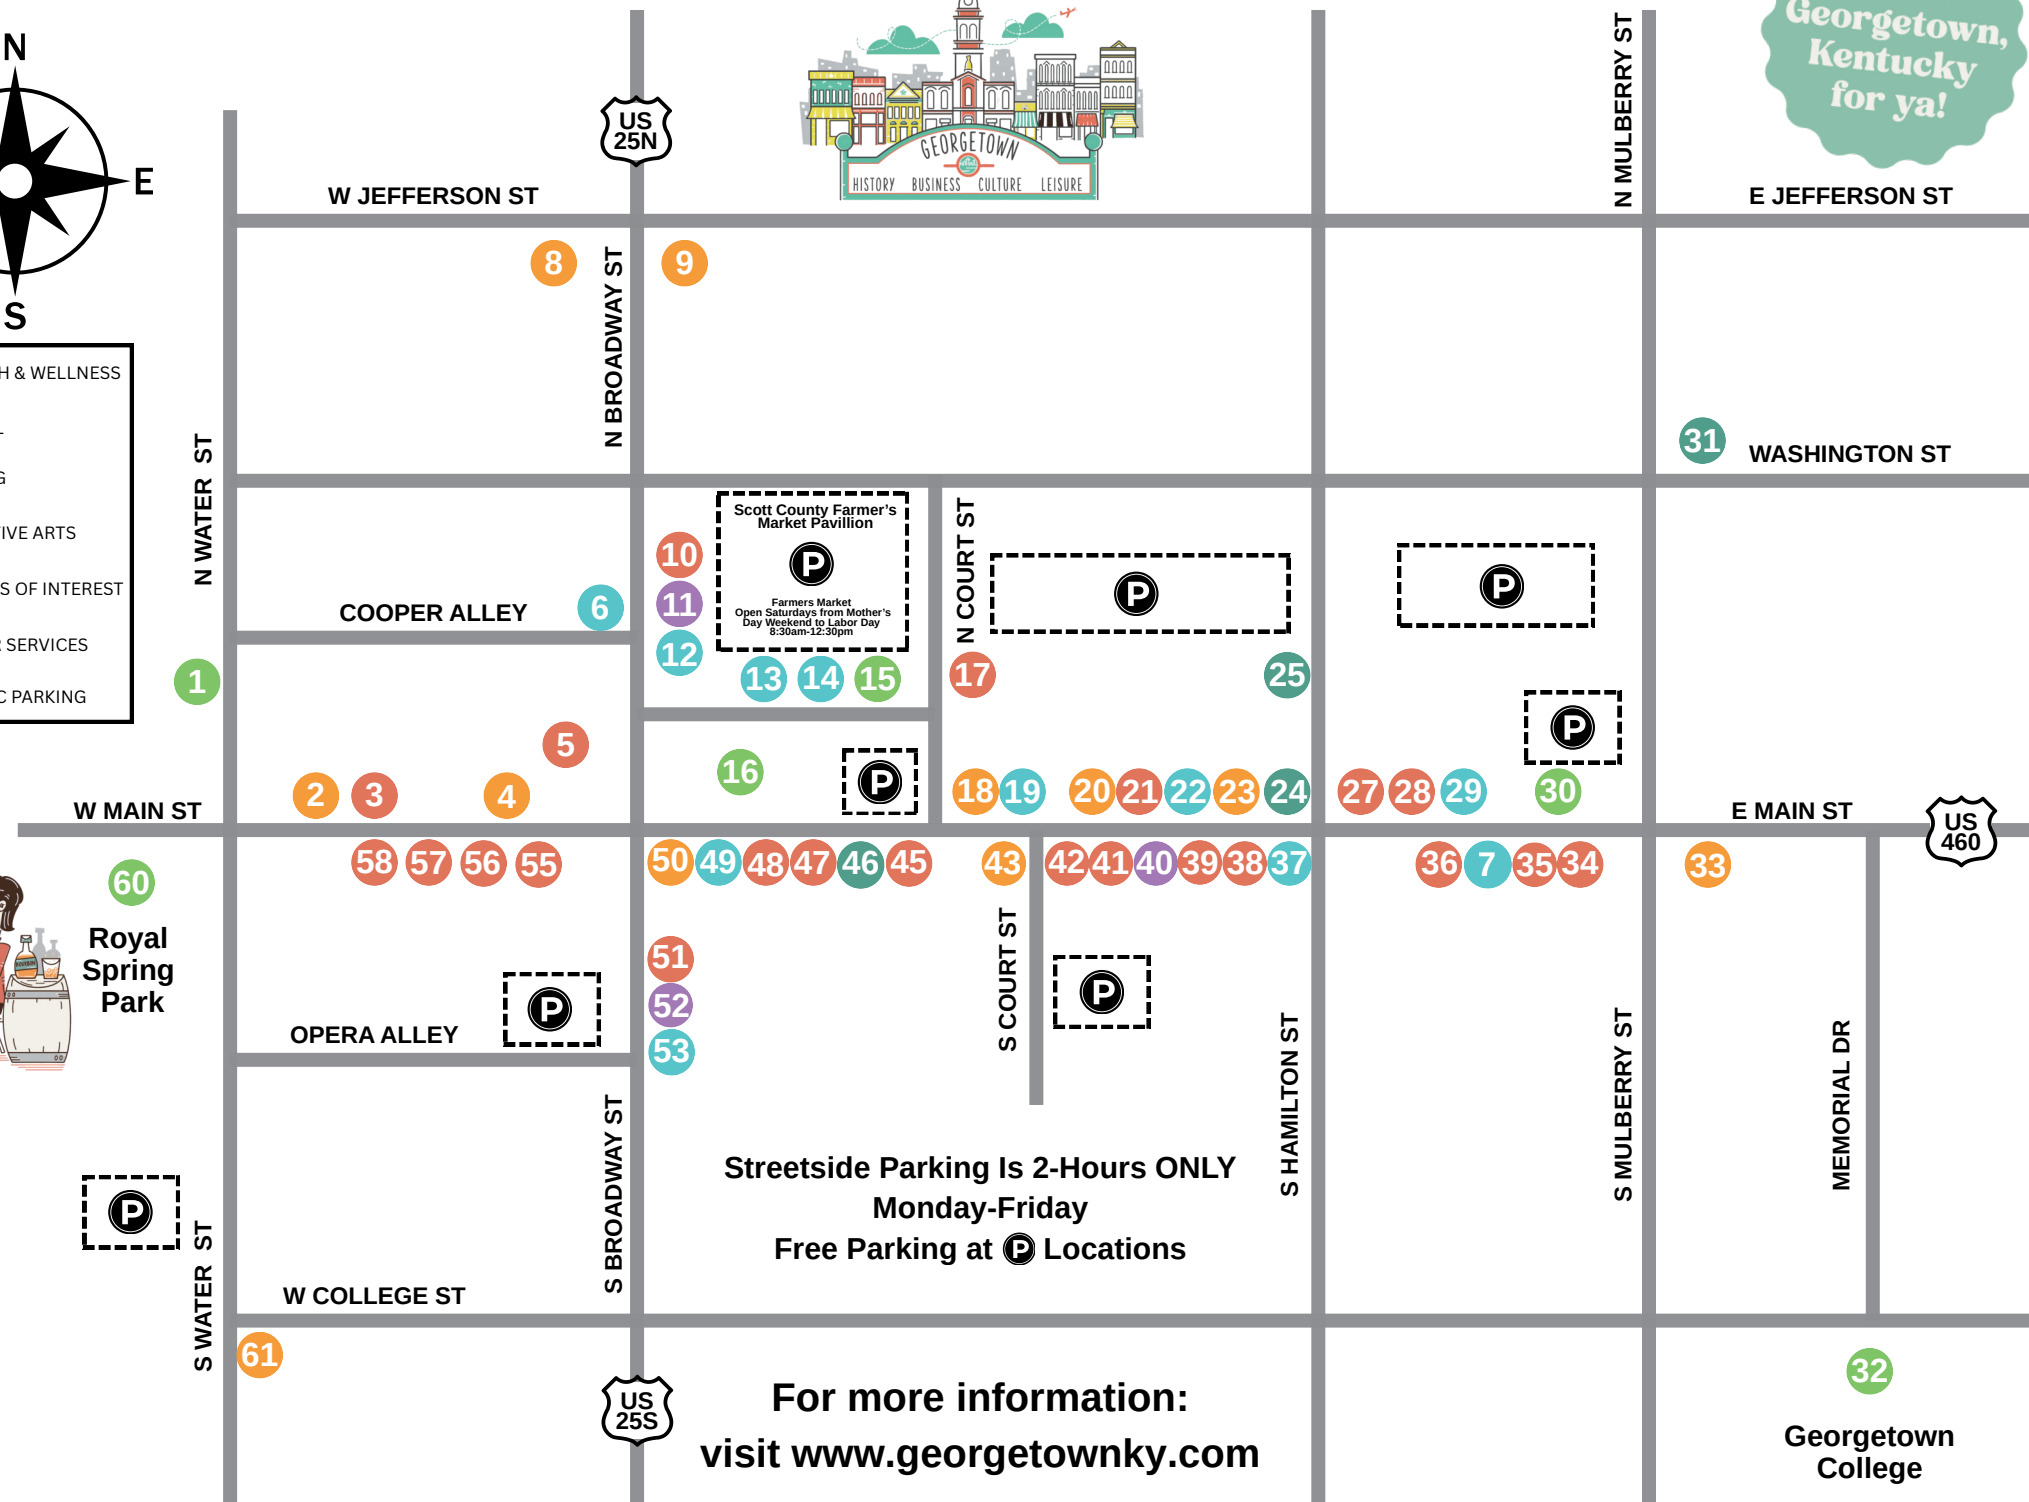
N
E
S

H & WELLNESS
G
IVE ARTS
S OF INTEREST
SERVICES
C PARKING

US 25N

GEORGETOWN
HISTORY BUSINESS CULTURE LEISURE

Georgetown, Kentucky for ya!

W JEFFERSON ST
N MULBERRY ST
E JEFFERSON ST
8
N BROADWAY ST
9
31
WASHINGTON ST
N WATER ST
Scott County Farmer's Market Pavillion
P
Farmers Market Open Saturdays from Mother's Day Weekend to Labor Day 8:30am-12:30pm
N COURT ST
P
P
10
11
COOPER ALLEY
6
12
13 14 15
17
25
1
P
5
16
P
2 3 4
18 19 20 21 22 23 24 27 28 29 30
W MAIN ST
E MAIN ST
US 460
58 57 56 55
50 49 48 47 46 45
43
42 41 40 39 38 37
36 7 35 34
33
60
Royal Spring Park
51
52
53
S COURT ST
P
OPERA ALLEY
P
S HAMILTON ST
S MULBERRY ST
MEMORIAL DR
P
S WATER ST
S BROADWAY ST
Streetside Parking Is 2-Hours ONLY Monday-Friday Free Parking at P Locations
W COLLEGE ST
61
US 25S
For more information: visit www.georgetownky.com
32
Georgetown College